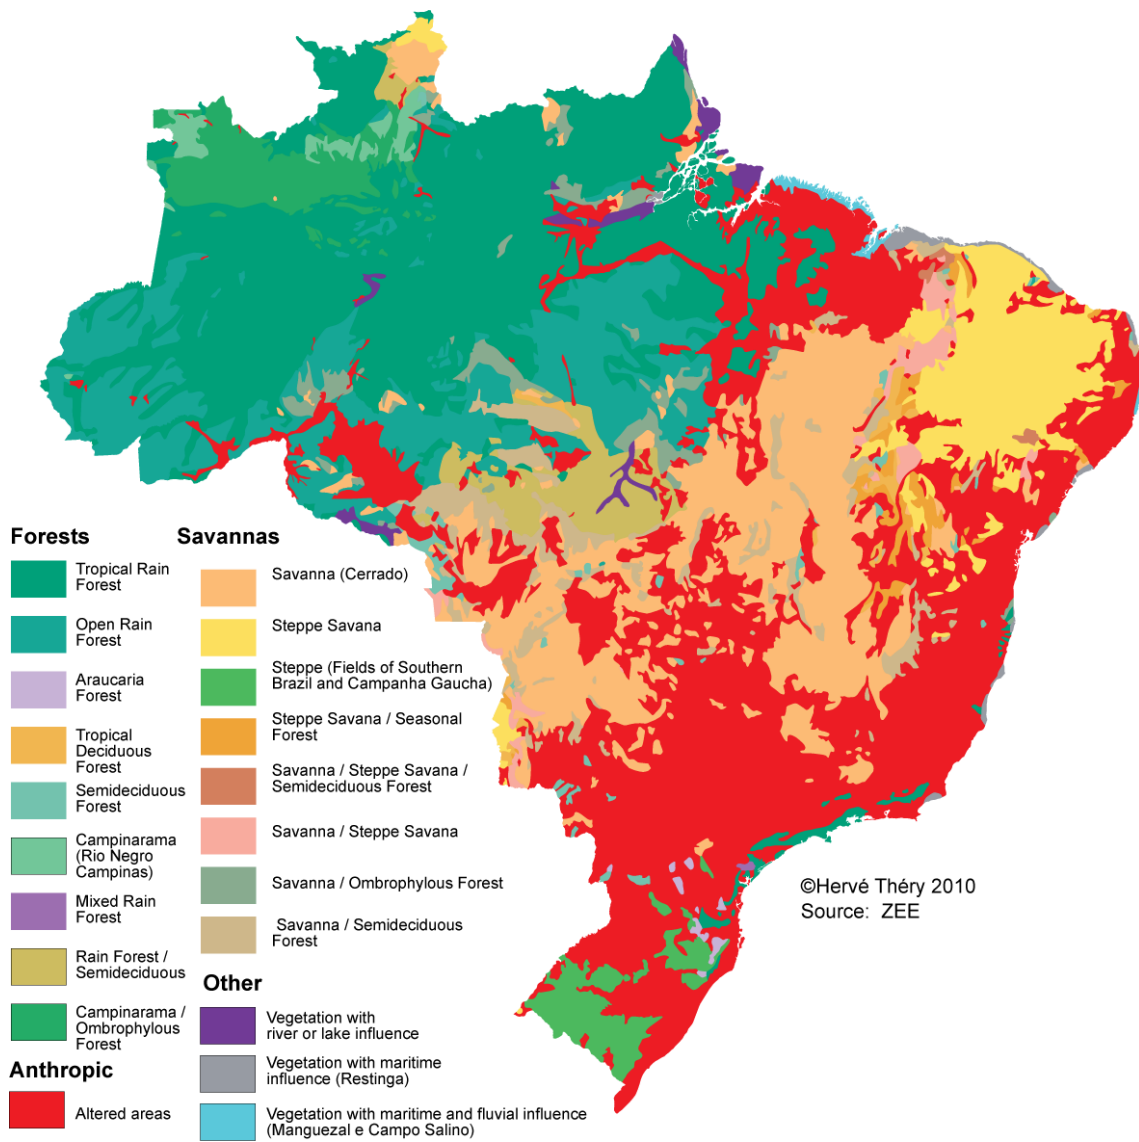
Forests

Tropical Rain Forest

Open Rain Forest

Araucaria Forest

Tropical Deciduous Forest

Semideciduous Forest

Campinarama (Rio Negro Campinas)

Mixed Rain Forest

Rain Forest / Semideciduous

Campinarama / Ombrophylous Forest

Anthropic

Altered areas

Savannas

Savanna (Cerrado)

Steppe Savana

Steppe (Fields of Southern Brazil and Campanha Gaucha)

Steppe Savana / Seasonal Forest

Savanna / Steppe Savana / Semideciduous Forest

Savanna / Steppe Savana

Savanna / Ombrophylous Forest

Savanna / Semideciduous Forest

Other

Vegetation with river or lake influence

Vegetation with maritime influence (Restinga)

Vegetation with maritime and fluvial influence (Manguezal e Campo Salino)

©Hervé Théry 2010
Source: ZEE